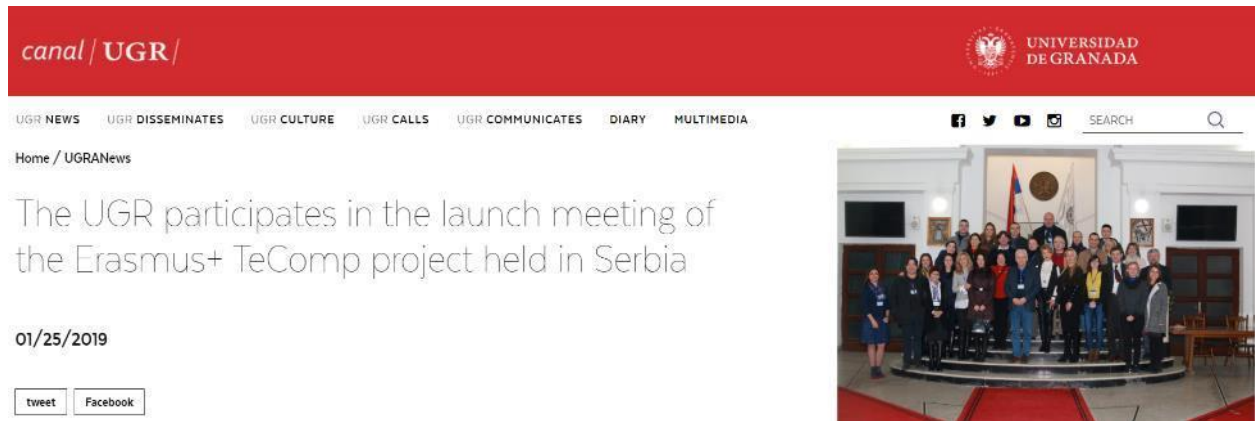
canal / UGR /

UNIVERSIDAD DE GRANADA

UGR NEWS UGR DISSEMINATES UGR CULTURE UGR CALLS UGR COMMUNICATES DIARY MULTIMEDIA

SEARCH

Home / UGRANews

The UGR participates in the launch meeting of the Erasmus+ TeComp project held in Serbia

01/25/2019

tweet Facebook